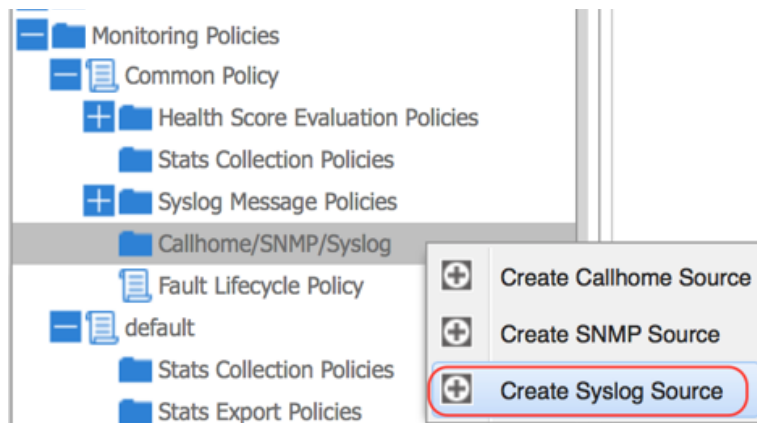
Monitoring Policies
Common Policy
Health Score Evaluation Policies
Stats Collection Policies
Syslog Message Policies
Callhome/SNMP/Syslog
Fault Lifecycle Policy
default
Stats Collection Policies
Stats Export Policies

Create Callhome Source
Create SNMP Source
Create Syslog Source